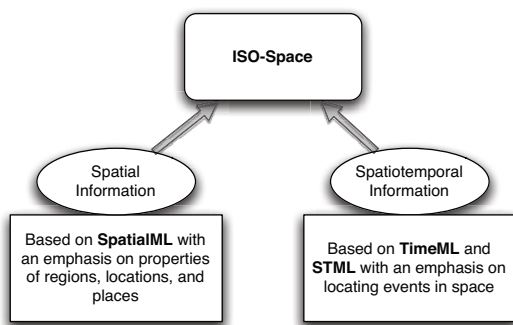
ISO-Space

Spatial Information

Spatiotemporal Information

Based on SpatialML with an emphasis on properties of regions, locations, and places

Based on TimeML and STML with an emphasis on locating events in space